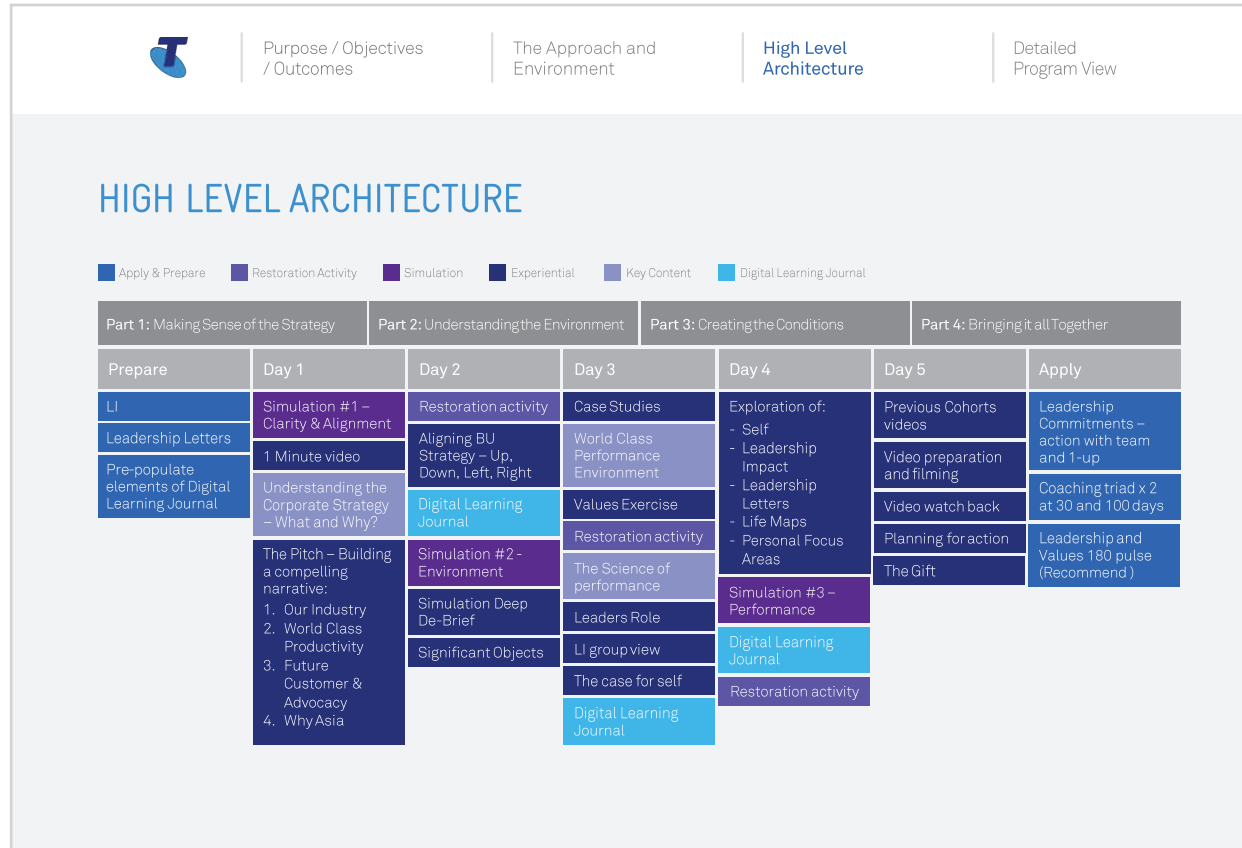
Purpose / Objectives / Outcomes

The Approach and Environment

High Level Architecture

Detailed Program View

HIGH LEVEL ARCHITECTURE

Apply & Prepare
Restoration Activity
Simulation
Experiential
Key Content
Digital Learning Journal

Part 1: Making Sense of the Strategy
Part 2: Understanding the Environment
Part 3: Creating the Conditions
Part 4: Bringing it all Together

Prepare

LI

Leadership Letters

Pre-populate elements of Digital Learning Journal

Day 1

Simulation #1 – Clarity & Alignment

1 Minute video

Understanding the Corporate Strategy – What and Why?

The Pitch – Building a compelling narrative:
1. Our Industry
2. World Class Productivity
3. Future Customer & Advocacy
4. Why Asia

Day 2

Restoration activity

Aligning BU Strategy – Up, Down, Left, Right

Digital Learning Journal

Simulation #2 - Environment

Simulation Deep De-Brief

Significant Objects

Day 3

Case Studies

World Class Performance Environment

Values Exercise

Restoration activity

The Science of performance

Leaders Role

LI group view

The case for self

Digital Learning Journal

Day 4

Exploration of:
- Self
- Leadership Impact
- Leadership Letters
- Life Maps
- Personal Focus Areas

Simulation #3 – Performance

Digital Learning Journal

Restoration activity

Day 5

Previous Cohorts videos

Video preparation and filming

Video watch back

Planning for action

The Gift

Apply

Leadership Commitments – action with team and 1-up

Coaching triad x 2 at 30 and 100 days

Leadership and Values 180 pulse (Recommend )